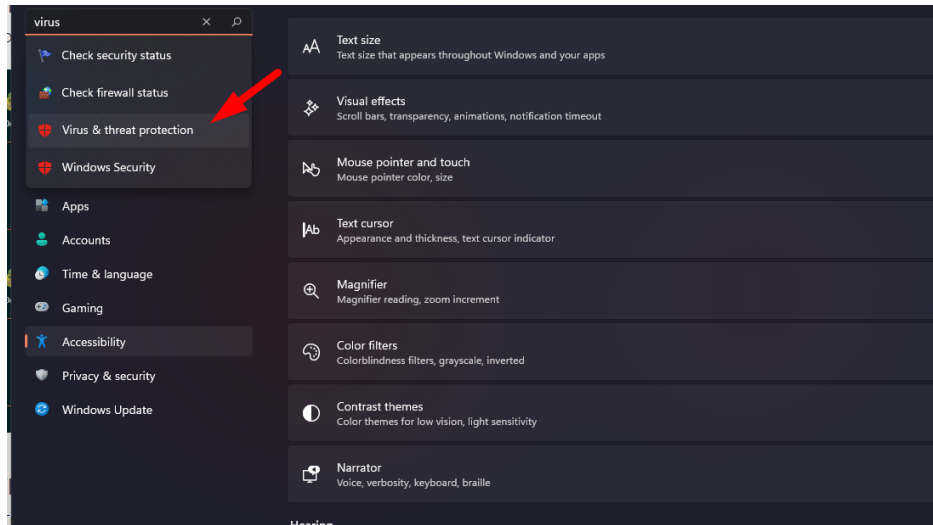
virus

Check security status

Check firewall status

Virus & threat protection

Windows Security

Apps

Accounts

Time & language

Gaming

Accessibility

Privacy & security

Windows Update

Text size
Text size that appears throughout Windows and your apps

Visual effects
Scroll bars, transparency, animations, notification timeout

Mouse pointer and touch
Mouse pointer color, size

Text cursor
Appearance and thickness, text cursor indicator

Magnifier
Magnifier reading, zoom increment

Color filters
Colorblindness filters, grayscale, inverted

Contrast themes
Color themes for low vision, light sensitivity

Narrator
Voice, verbosity, keyboard, braille

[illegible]